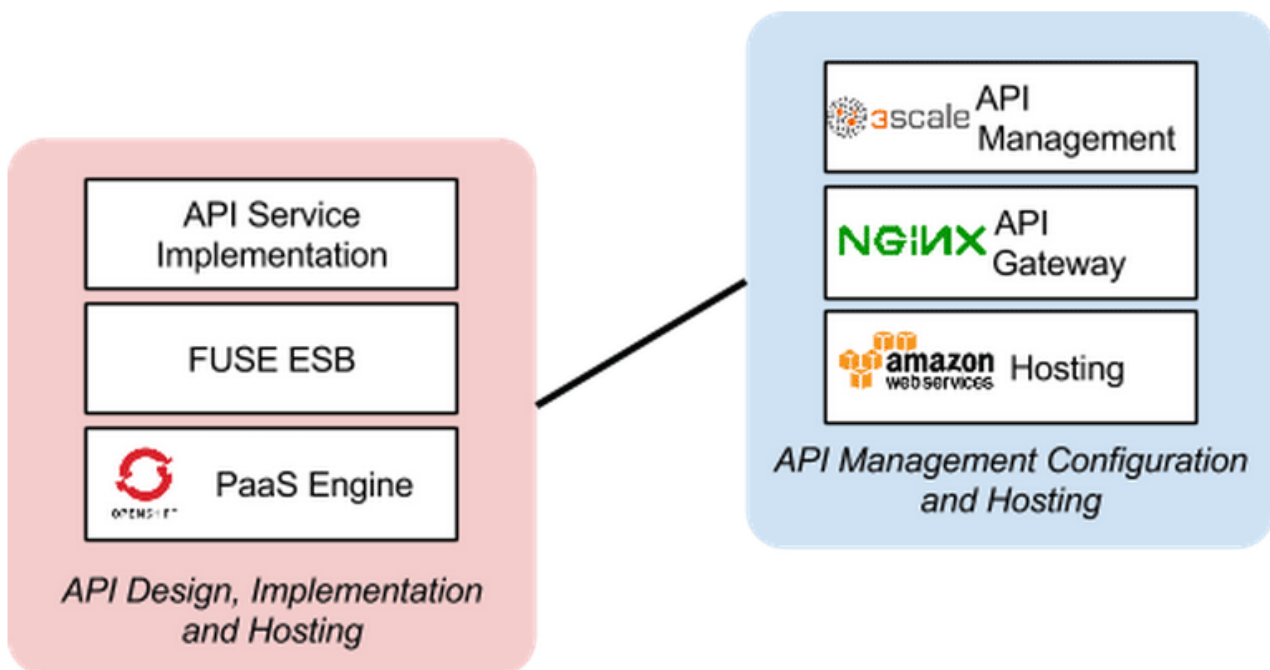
API Service Implementation

FUSE ESB

OPENSHIFT PaaS Engine

API Design, Implementation and Hosting

3scale API Management

NGINX API Gateway

amazon web services Hosting

API Management Configuration and Hosting